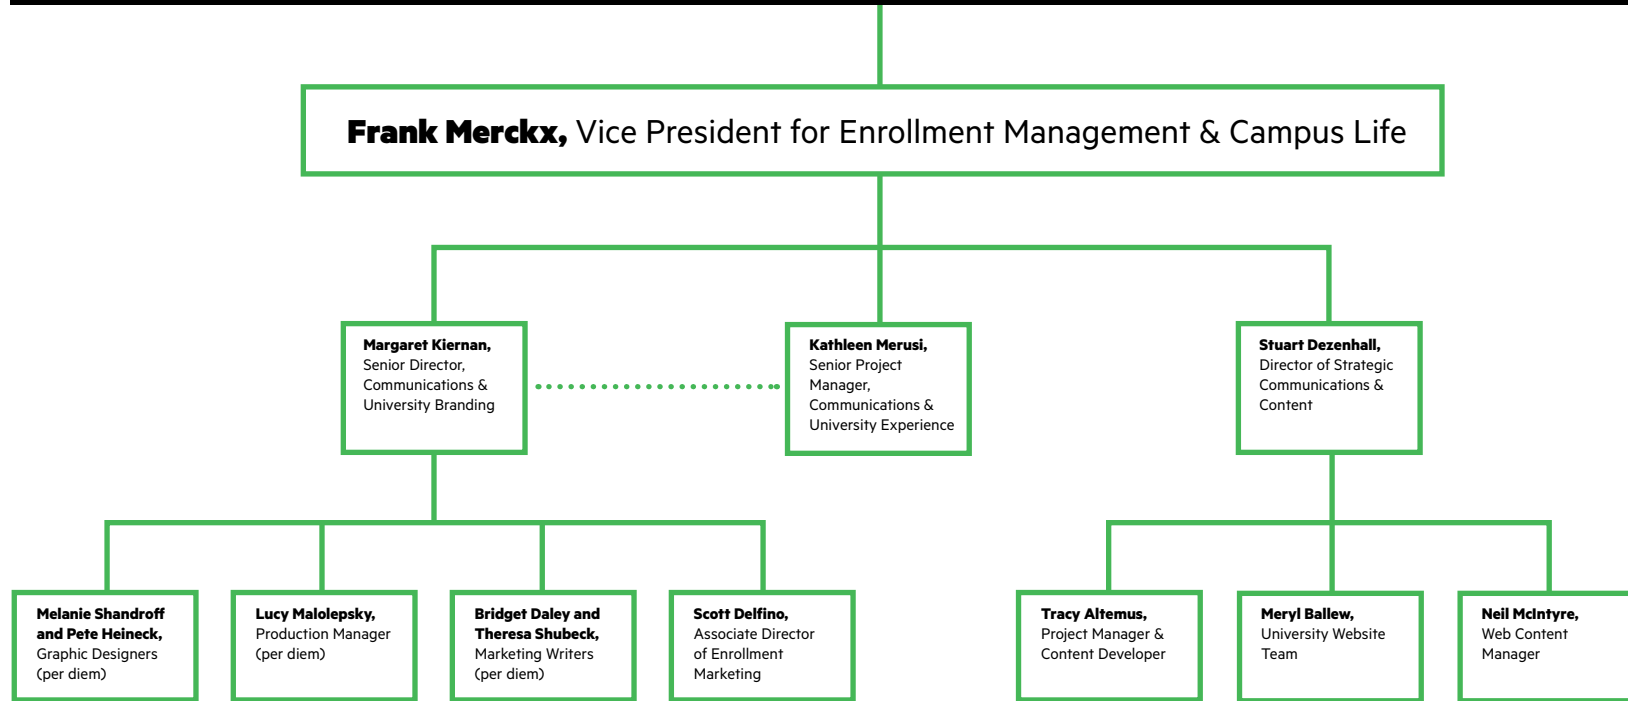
**Frank Merckx,** Vice President for Enrollment Management & Campus Life

**Margaret Kiernan,** Senior Director, Communications & University Branding

**Kathleen Merusi,** Senior Project Manager, Communications & University Experience

**Stuart Dezenhall,** Director of Strategic Communications & Content

**Melanie Shandroff and Pete Heineck,** Graphic Designers (per diem)

**Lucy Malolepsky,** Production Manager (per diem)

**Bridget Daley and Theresa Shubeck,** Marketing Writers (per diem)

**Scott Delfino,** Associate Director of Enrollment Marketing

**Tracy Altemus,** Project Manager & Content Developer

**Meryl Ballew,** University Website Team

**Neil McIntyre,** Web Content Manager